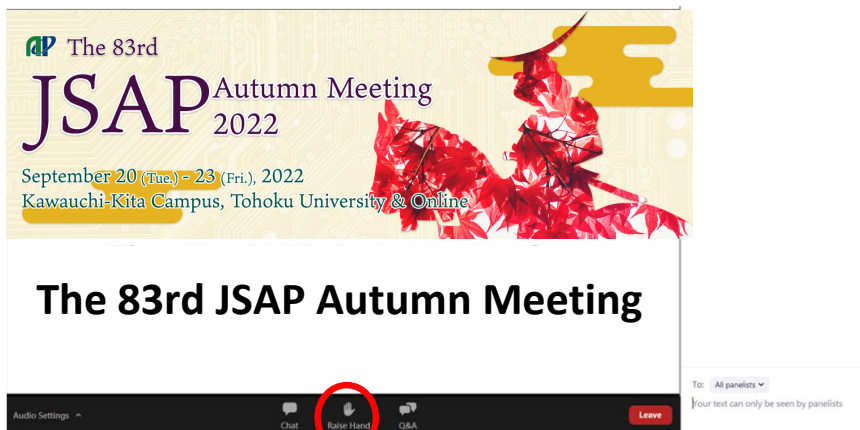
The 83rd
JSAP Autumn Meeting 2022

September 20 (Tue.) - 23 (Fri.), 2022
Kawauchi-Kita Campus, Tohoku University & Online

The 83rd JSAP Autumn Meeting

Audio Settings

Chat

Raise Hand

Q&A

Leave

To: All panelists

Your text can only be seen by panelists